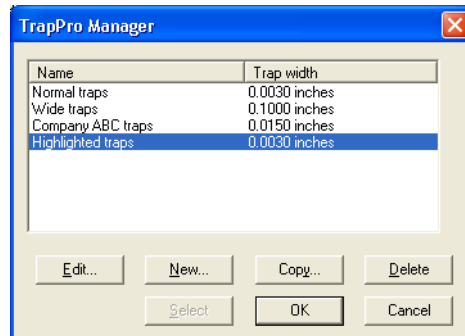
TrapPro Manager

| Name | Trap width |
|---|---|
| Normal traps | 0.0030 inches |
| Wide traps | 0.1000 inches |
| Company ABC traps | 0.0150 inches |
| Highlighted traps | 0.0030 inches |

Edit...
New...
Copy...
Delete
Select
OK
Cancel